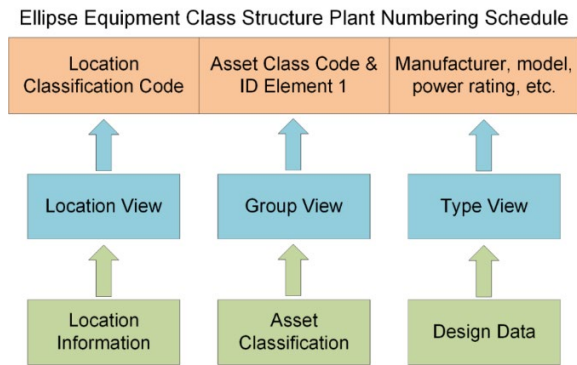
Ellipse Equipment Class Structure Plant Numbering Schedule

Location Classification Code

Asset Class Code & ID Element 1

Manufacturer, model, power rating, etc.

Location View

Group View

Type View

Location Information

Asset Classification

Design Data